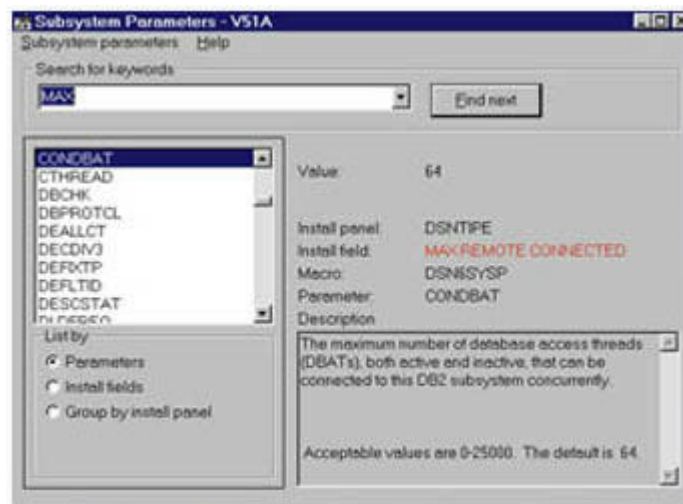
Subsystem Parameters - V51A

Subsystem parameters Help

Search for keywords

MAX

Find next

CONDBAT
CTHREAD
DBCHK
DBPROTCL
DEALLCT
DECDIV3
DEFIXTP
DEFLTID
DESCSTAT
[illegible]

List by

Parameters

Install fields

Group by install panel

Value: 64

Install panel: DSNTIPE

Install field: MAX REMOTE CONNECTED

Macro: DSN6SYSP

Parameter: CONDBAT

Description

The maximum number of database access threads (DBATs), both active and inactive, that can be connected to this DB2 subsystem concurrently.

Acceptable values are 0-25000. The default is 64.